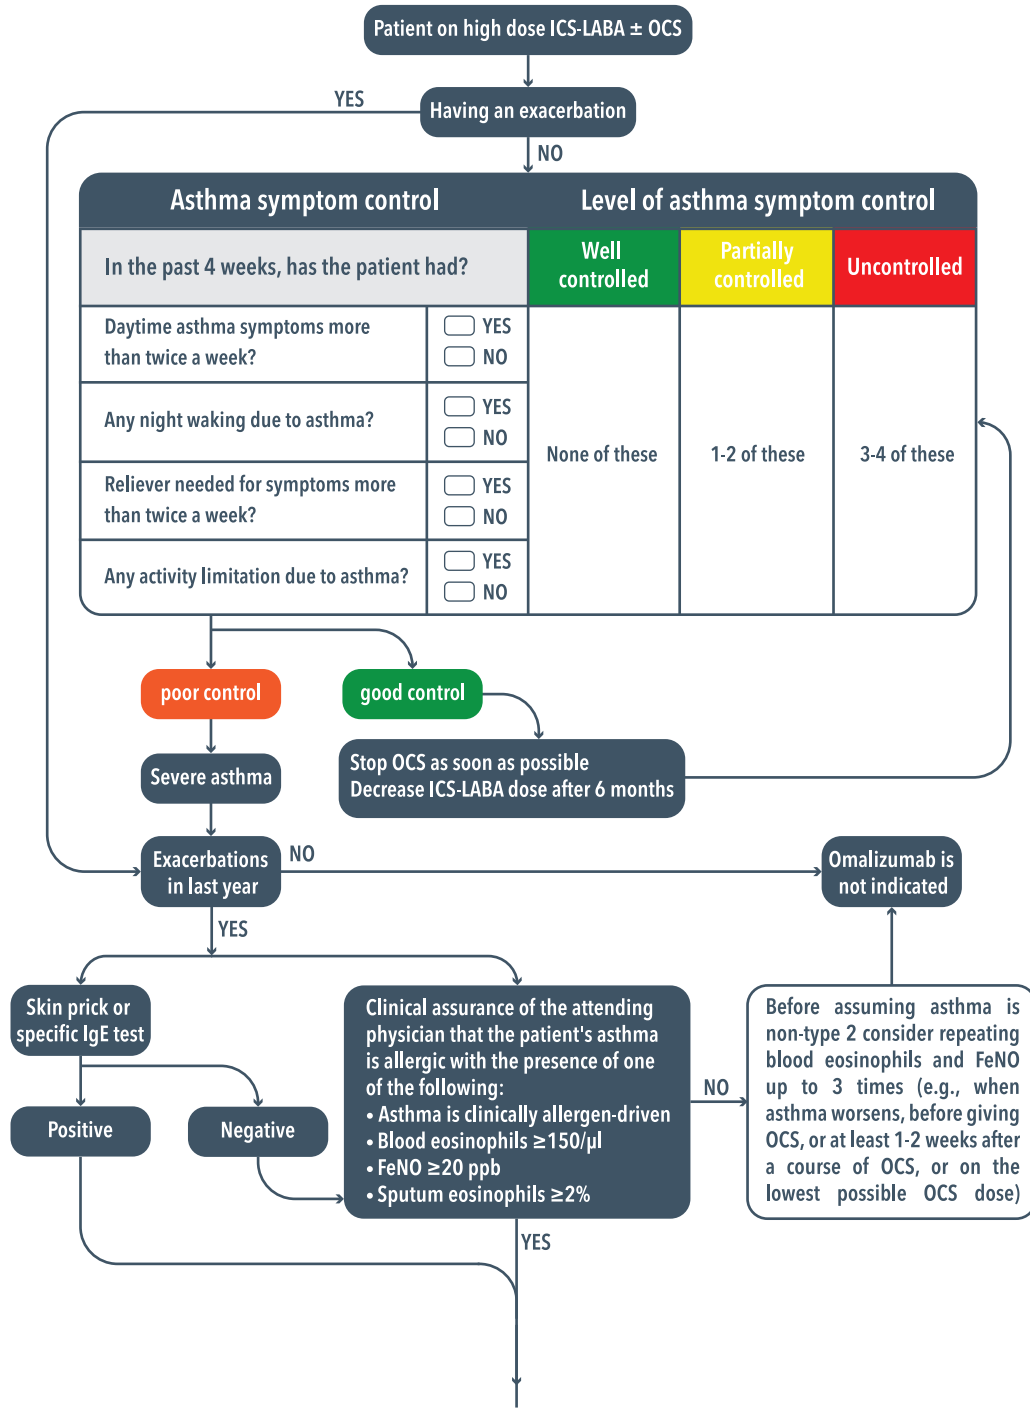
Patient on high dose ICS-LABA ± OCS

Having an exacerbation

YES

NO

| Asthma symptom control | | Level of asthma symptom control | | |
|---|---|---|---|---|
| In the past 4 weeks, has the patient had? | | Well controlled | Partially controlled | Uncontrolled |
| Daytime asthma symptoms more than twice a week? | YES NO | None of these | 1-2 of these | 3-4 of these |
| Any night waking due to asthma? | YES NO | | | |
| Reliever needed for symptoms more than twice a week? | YES NO | | | |
| Any activity limitation due to asthma? | YES NO | | | |

poor control

good control

Severe asthma

Stop OCS as soon as possible
Decrease ICS-LABA dose after 6 months

Exacerbations in last year

NO

Omalizumab is not indicated

YES

Skin prick or specific IgE test

Positive

Negative

Clinical assurance of the attending physician that the patient's asthma is allergic with the presence of one of the following:
• Asthma is clinically allergen-driven
• Blood eosinophils ≥150/μl
• FeNO ≥20 ppb
• Sputum eosinophils ≥2%

NO

Before assuming asthma is non-type 2 consider repeating blood eosinophils and FeNO up to 3 times (e.g., when asthma worsens, before giving OCS, or at least 1-2 weeks after a course of OCS, or on the lowest possible OCS dose)

YES